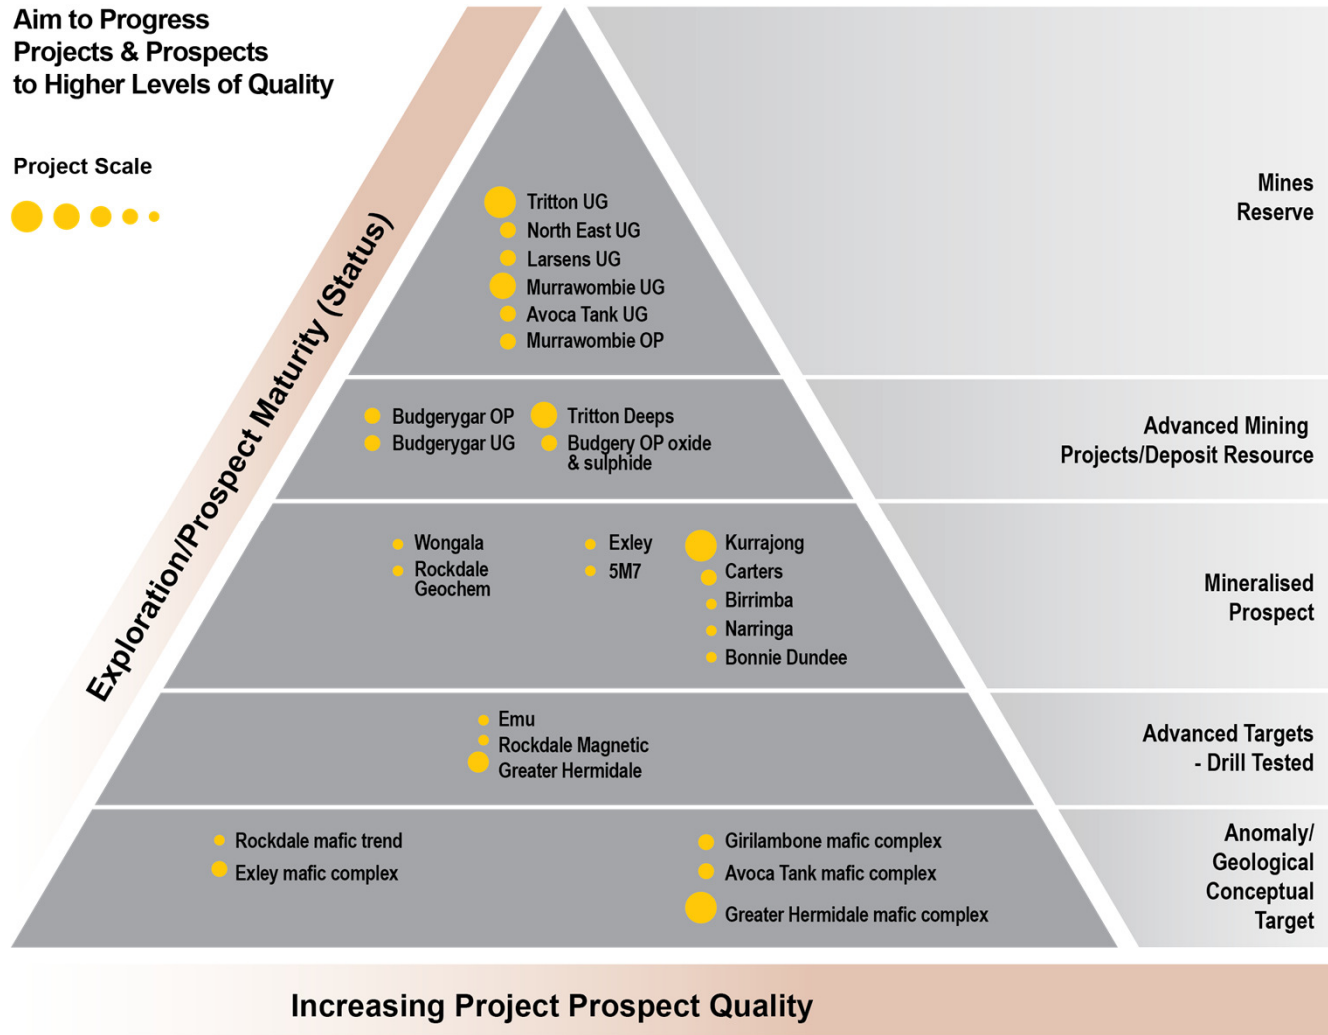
Aim to Progress Projects & Prospects to Higher Levels of Quality

Project Scale

Exploration/Prospect Maturity (Status)

Tritton UG
North East UG
Larsens UG
Murrawombie UG
Avoca Tank UG
Murrawombie OP

Mines Reserve

Budgerygar OP
Budgerygar UG
Tritton Deeps
Budgery OP oxide & sulphide

Advanced Mining Projects/Deposit Resource

Wongala
Rockdale Geochem
Exley
5M7
Kurrajong
Carters
Birrimba
Narringa
Bonnie Dundee

Mineralised Prospect

Emu
Rockdale Magnetic
Greater Hermidale

Advanced Targets - Drill Tested

Rockdale mafic trend
Exley mafic complex
Girilambone mafic complex
Avoca Tank mafic complex
Greater Hermidale mafic complex

Anomaly/ Geological Conceptual Target

Increasing Project Prospect Quality